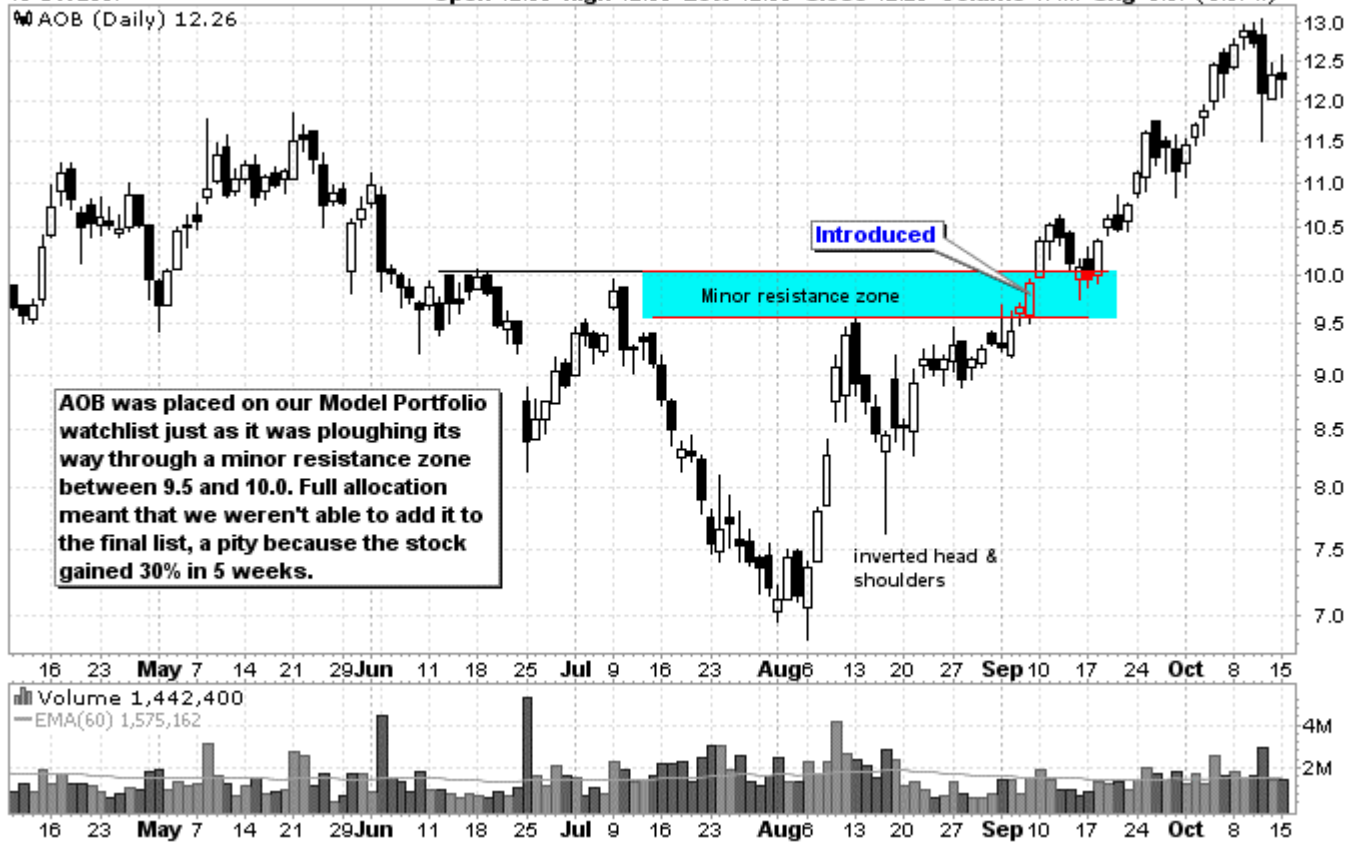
AOB (Daily) 12.26

13.0
12.5
12.0
11.5
11.0
10.5
10.0
9.5
9.0
8.5
8.0
7.5
7.0

Introduced

Minor resistance zone

AOB was placed on our Model Portfolio watchlist just as it was ploughing its way through a minor resistance zone between 9.5 and 10.0. Full allocation meant that we weren't able to add it to the final list, a pity because the stock gained 30% in 5 weeks.

inverted head & shoulders

16 23 May 7 14 21 29 Jun 11 18 25 Jul 9 16 23 Aug 6 13 20 27 Sep 10 17 24 Oct 8 15

Volume 1,442,400
EMA(60) 1,575,162

4M
2M

16 23 May 7 14 21 29 Jun 11 18 25 Jul 9 16 23 Aug 6 13 20 27 Sep 10 17 24 Oct 8 15